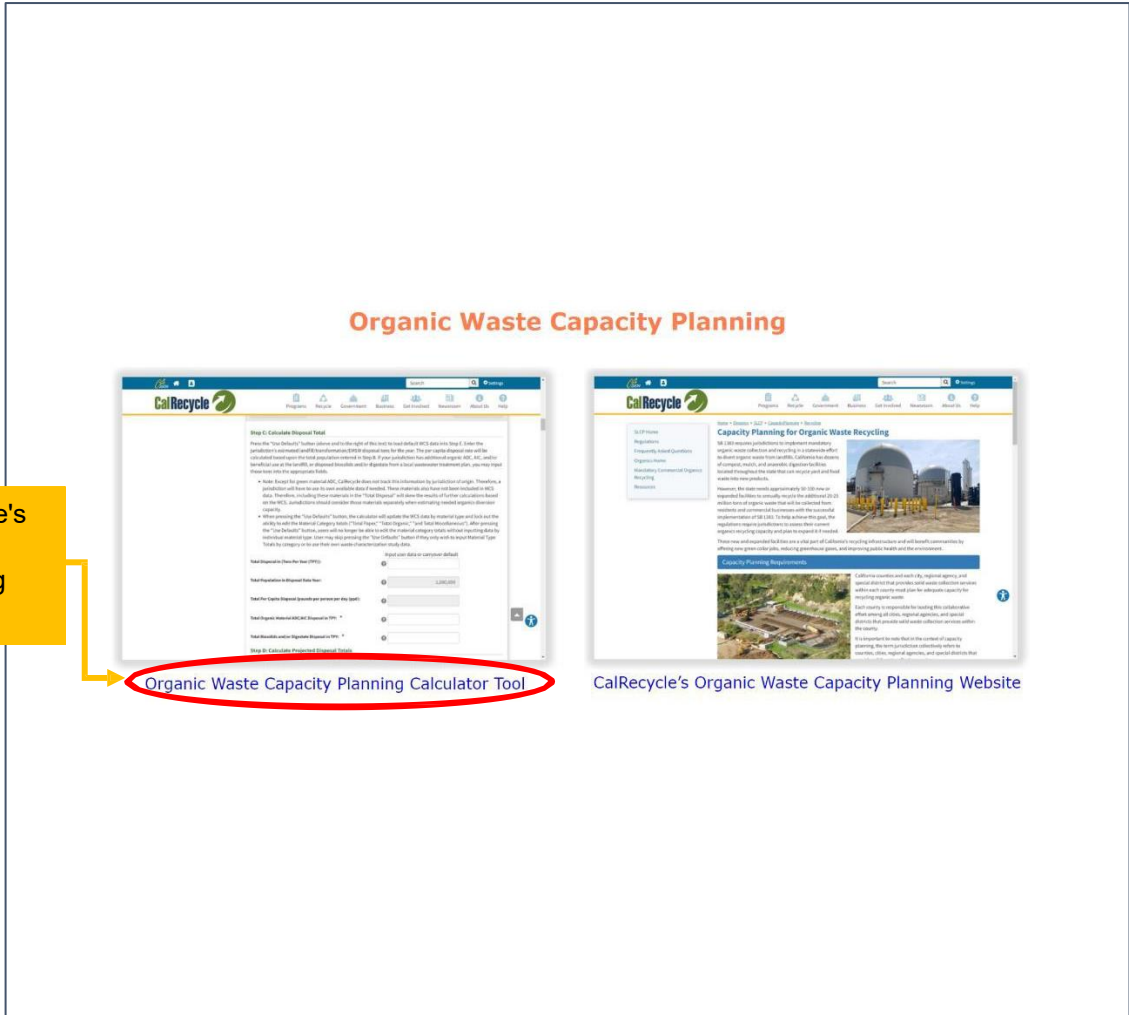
Organic Waste Capacity Planning

e's

g

Search

CalRecycle

Programs Recycle Government Business Get Involved Newsroom About Us Help

Step C: Calculate Disposal Total

Total Disposal in (Tons Per Year (TPY)):

Total Population in Disposal Data Year:

Total Per Capita Disposal (pounds per person per day (ppd)):

Total Organic Material ADC/AIC Disposal in TPY:

Total Biosolids and/or Digestate Disposal in TPY:

Step D: Calculate Projected Disposal Totals

Organic Waste Capacity Planning Calculator Tool

Search

CalRecycle

Programs Recycle Government Business Get Involved Newsroom About Us Help

Capacity Planning for Organic Waste Recycling

SLCP Home
Regulations
Frequently Asked Questions
Organics Home
Mandatory Commercial Organics Recycling
Resources

Capacity Planning Requirements

CalRecycle's Organic Waste Capacity Planning Website